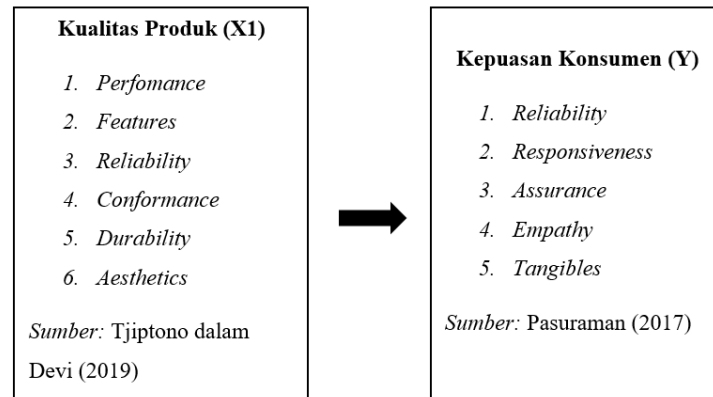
Kualitas Produk (X1)

1. Perfomance
2. Features
3. Reliability
4. Conformance
5. Durability
6. Aesthetics

Sumber: Tjiptono dalam Devi (2019)

Kepuasan Konsumen (Y)

1. Reliability
2. Responsiveness
3. Assurance
4. Empathy
5. Tangibles

Sumber: Pasuraman (2017)